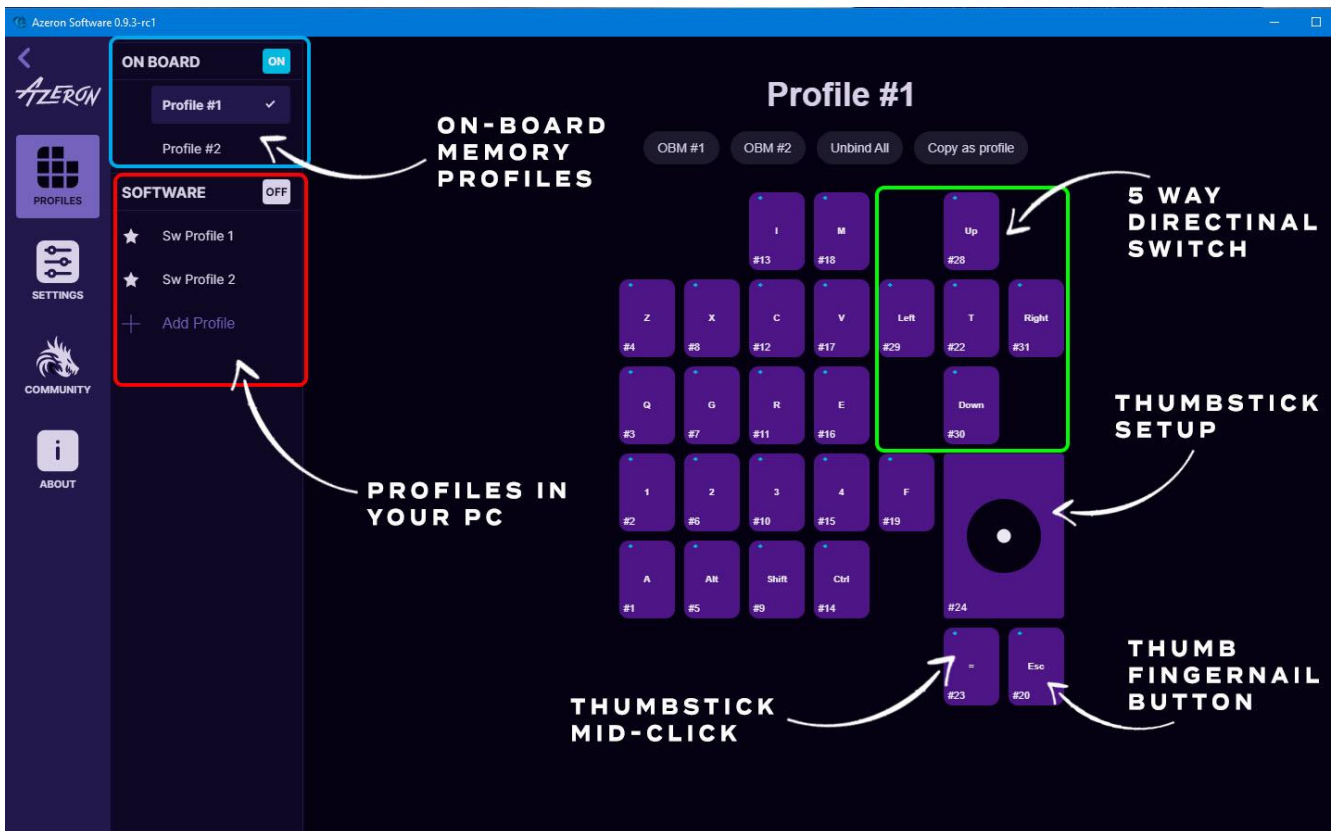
Azeron Software 0.9.3-rc1

AZERON

PROFILES

SETTINGS

COMMUNITY

ABOUT

ON BOARD ON

Profile #1 ✓

Profile #2

SOFTWARE OFF

Sw Profile 1

Sw Profile 2

Add Profile

ON-BOARD MEMORY PROFILES

PROFILES IN YOUR PC

Profile #1

OBM #1 OBM #2 Unbind All Copy as profile

5 WAY DIRECTINAL SWITCH

THUMBSTICK SETUP

THUMB FINGERNAIL BUTTON

THUMBSTICK MID-CLICK

I #13
M #18
Up #28
Z #4
X #8
C #12
V #17
Left #29
T #22
Right #31
Q #3
G #7
R #11
E #16
Down #30
1 #2
2 #6
3 #10
4 #15
F #19
#24
A #1
Alt #5
Shift #9
Ctrl #14
= #23
Esc #20